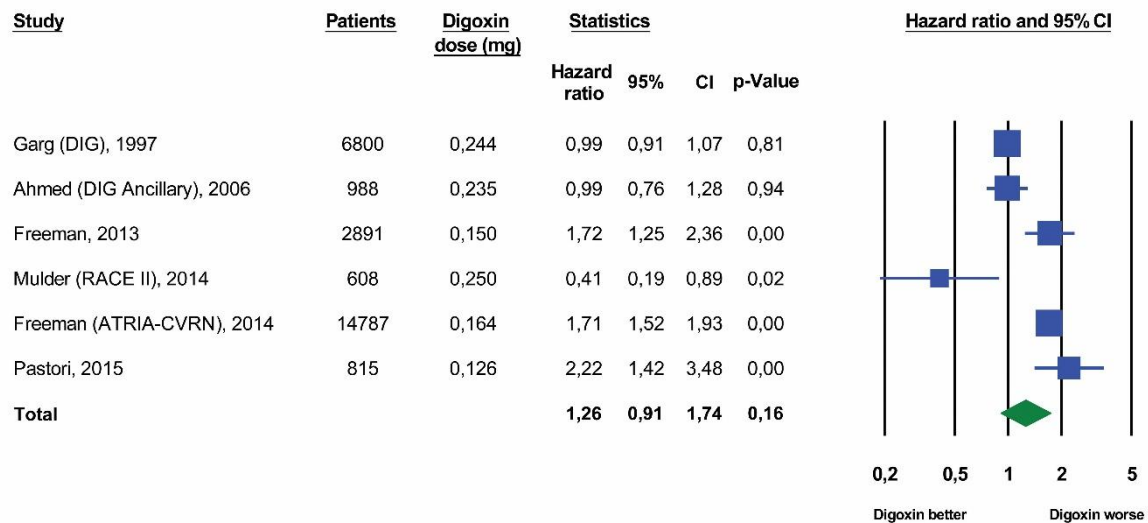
| Study | Patients | Digoxin dose (mg) | Hazard ratio | 95% | CI | p-Value |
|---|---|---|---|---|---|---|
| Garg (DIG), 1997 | 6800 | 0,244 | 0,99 | 0,91 | 1,07 | 0,81 |
| Ahmed (DIG Ancillary), 2006 | 988 | 0,235 | 0,99 | 0,76 | 1,28 | 0,94 |
| Freeman, 2013 | 2891 | 0,150 | 1,72 | 1,25 | 2,36 | 0,00 |
| Mulder (RACE II), 2014 | 608 | 0,250 | 0,41 | 0,19 | 0,89 | 0,02 |
| Freeman (ATRIA-CVRN), 2014 | 14787 | 0,164 | 1,71 | 1,52 | 1,93 | 0,00 |
| Pastori, 2015 | 815 | 0,126 | 2,22 | 1,42 | 3,48 | 0,00 |
| **Total** | | | **1,26** | **0,91** | **1,74** | **0,16** |

Statistics

Hazard ratio and 95% CI

0,2 0,5 1 2 5

Digoxin better

Digoxin worse